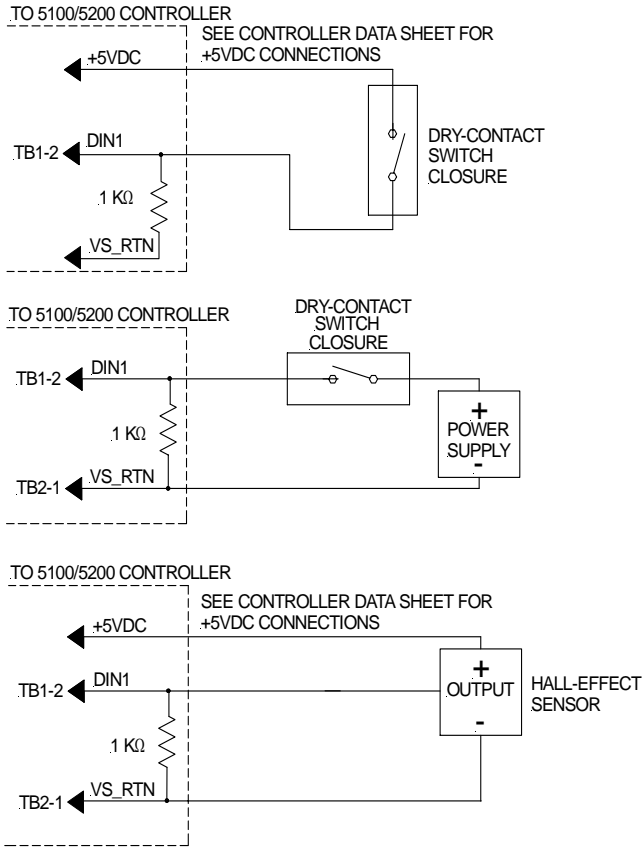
TO 5100/5200 CONTROLLER

SEE CONTROLLER DATA SHEET FOR +5VDC CONNECTIONS

+5VDC

TB1-2

DIN1

1 KΩ

VS_RTN

DRY-CONTACT SWITCH CLOSURE

TO 5100/5200 CONTROLLER

DRY-CONTACT SWITCH CLOSURE

TB1-2

DIN1

1 KΩ

TB2-1

VS_RTN

+

POWER SUPPLY

-

TO 5100/5200 CONTROLLER

SEE CONTROLLER DATA SHEET FOR +5VDC CONNECTIONS

+5VDC

TB1-2

DIN1

1 KΩ

TB2-1

VS_RTN

+

OUTPUT

-

HALL-EFFECT SENSOR